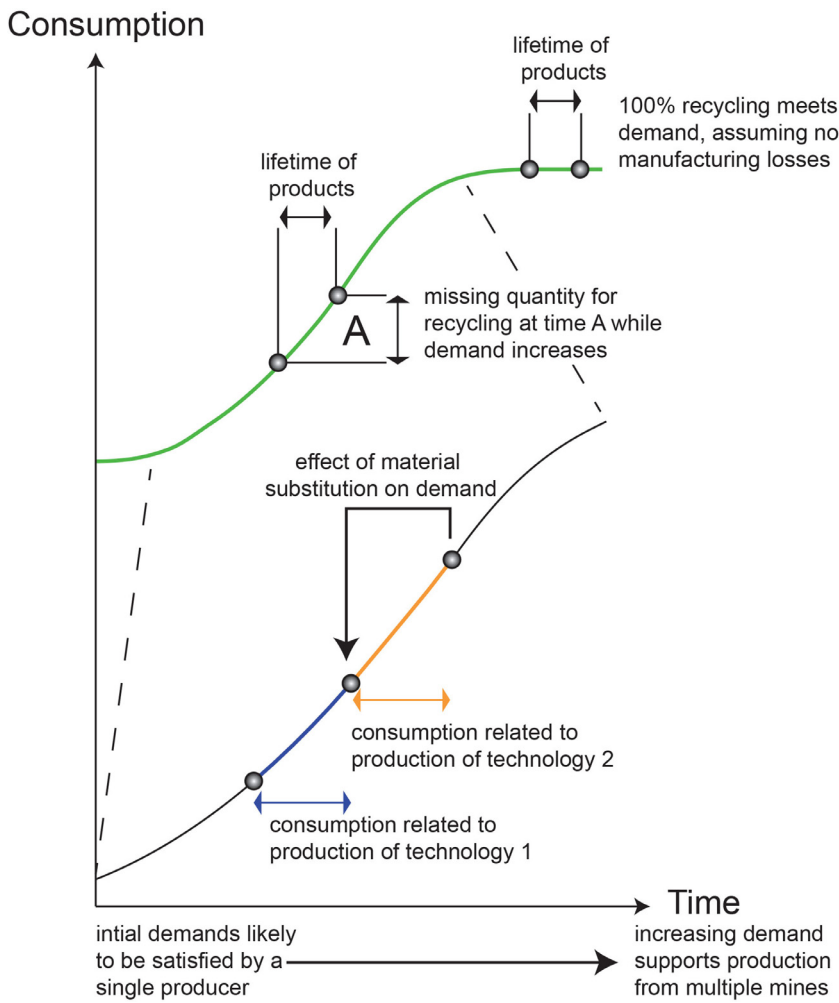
Consumption

lifetime of products

100% recycling meets demand, assuming no manufacturing losses

lifetime of products

A

missing quantity for recycling at time A while demand increases

effect of material substitution on demand

consumption related to production of technology 2

consumption related to production of technology 1

Time

intial demands likely to be satisfied by a single producer

increasing demand supports production from multiple mines